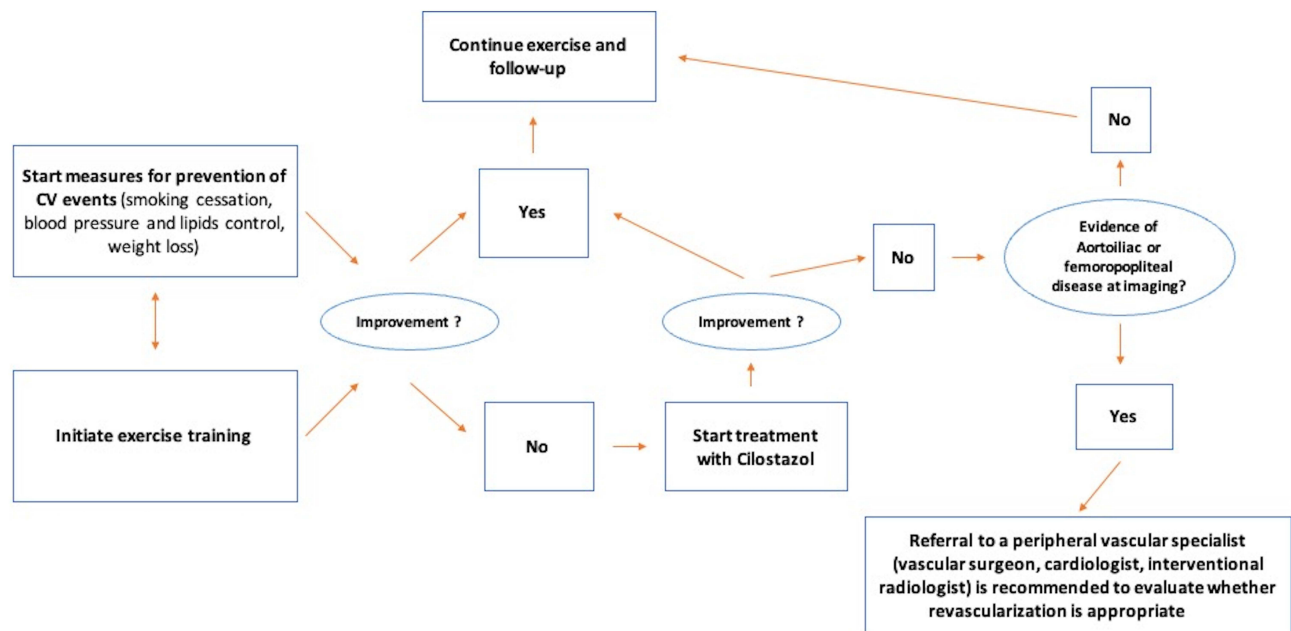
Continue exercise and follow-up

No

Start measures for prevention of CV events (smoking cessation, blood pressure and lipids control, weight loss)

Yes

No

Evidence of Aortoiliac or femoropopliteal disease at imaging?

Improvement ?

Improvement ?

Initiate exercise training

No

Start treatment with Cilostazol

Yes

Referral to a peripheral vascular specialist (vascular surgeon, cardiologist, interventional radiologist) is recommended to evaluate whether revascularization is appropriate